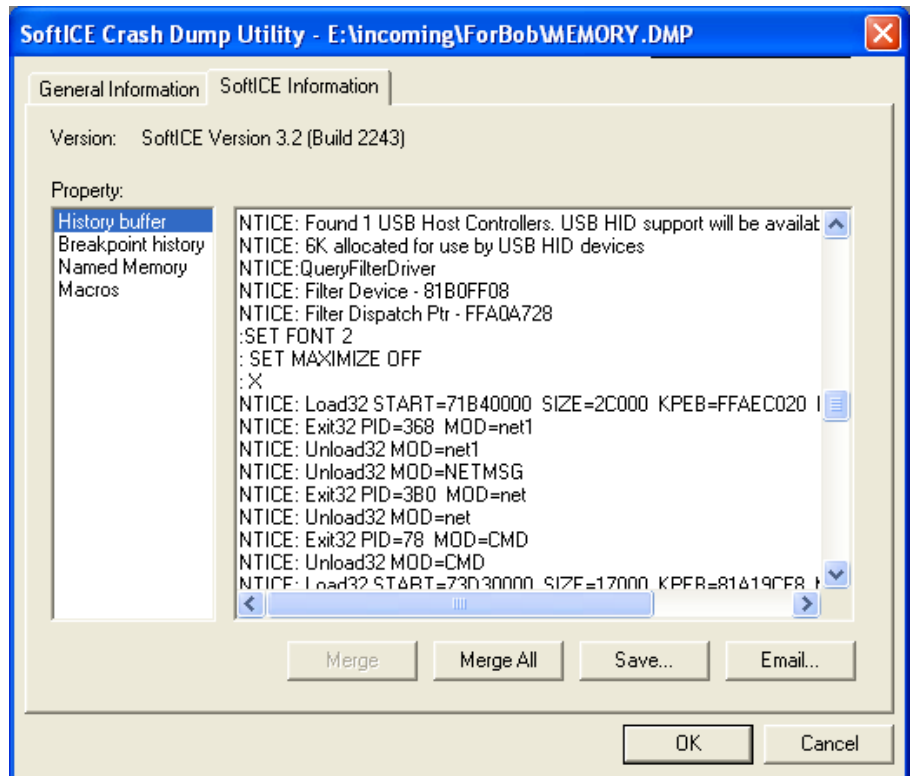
SoftICE Crash Dump Utility - E:\incoming\ForBob\MEMORY.DMP

General Information | SoftICE Information

Version: SoftICE Version 3.2 (Build 2243)

Property:

History buffer
Breakpoint history
Named Memory
Macros

NTICE: Found 1 USB Host Controllers. USB HID support will be availab
NTICE: 6K allocated for use by USB HID devices
NTICE:QueryFilterDriver
NTICE: Filter Device - 81B0FF08
NTICE: Filter Dispatch Ptr - FFA0A728
:SET FONT 2
: SET MAXIMIZE OFF
: X
NTICE: Load32 START=71B40000 SIZE=2C000 KPEB=FFAEC020 I
NTICE: Exit32 PID=368 MOD=net1
NTICE: Unload32 MOD=net1
NTICE: Unload32 MOD=NETMSG
NTICE: Exit32 PID=3B0 MOD=net
NTICE: Unload32 MOD=net
NTICE: Exit32 PID=78 MOD=CMD
NTICE: Unload32 MOD=CMD
NTICE: Load32 START=73D30000 SIZE=17000 KPEB=81A19CF8 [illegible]

Merge | Merge All | Save... | Email...

OK | Cancel